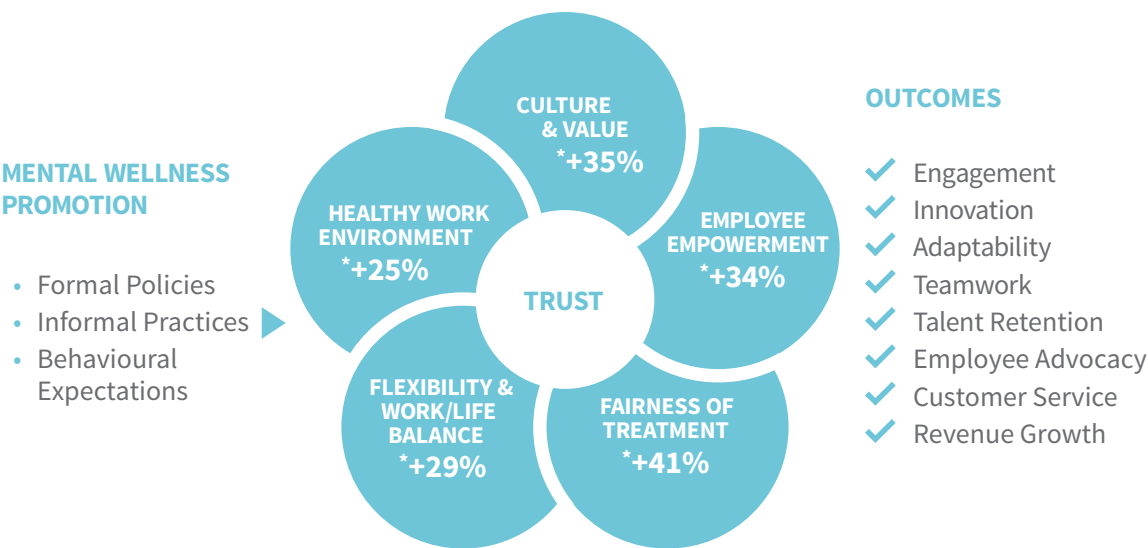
MENTAL WELLNESS PROMOTION

- Formal Policies
- Informal Practices
- Behavioural Expectations

CULTURE & VALUE
*+35%

HEALTHY WORK ENVIRONMENT
*+25%

EMPLOYEE EMPOWERMENT
*+34%

TRUST

FLEXIBILITY & WORK/LIFE BALANCE
*+29%

FAIRNESS OF TREATMENT
*+41%

OUTCOMES

Engagement
Innovation
Adaptability
Teamwork
Talent Retention
Employee Advocacy
Customer Service
Revenue Growth